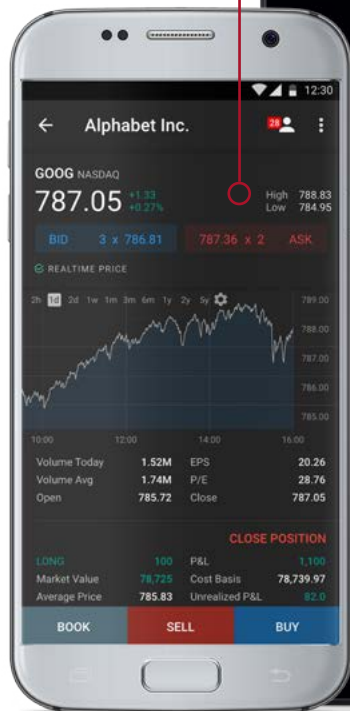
12:30

Alphabet Inc.

28

GOOG NASDAQ

787.05 +1.33 +0.27%

High 788.83
Low 784.95

BID 3 x 786.81

787.36 x 2 ASK

REALTIME PRICE

2h 1d 2d 1w 1m 3m 6m 1y 2y 5y

789.00
788.00
787.00
786.00
785.00

10:00 12:00 14:00 16:00

| | | | |
|---|---|---|---|
| Volume Today | 1.52M | EPS | 20.26 |
| Volume Avg | 1.74M | P/E | 28.76 |
| Open | 785.72 | Close | 787.05 |

CLOSE POSITION

| | | | |
|---|---|---|---|
| LONG | 100 | P&L | 1,100 |
| Market Value | 78,725 | Cost Basis | 78,739.97 |
| Average Price | 785.83 | Unrealized P&L | 82.0 |

BOOK SELL BUY